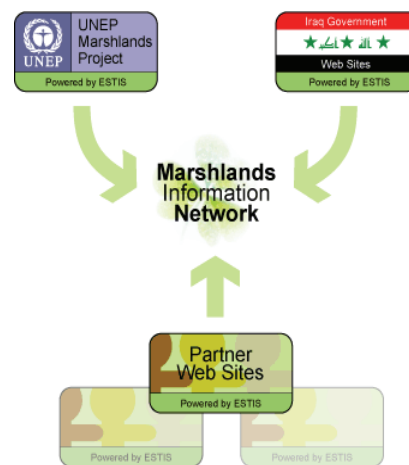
UNEP

UNEP Marshlands Project

Powered by ESTIS

Iraq Government

الله أكبر

Web Sites

Powered by ESTIS

Marshlands Information Network

Partner Web Sites

Powered by ESTIS

Powered by ESTIS

Powered by ESTIS